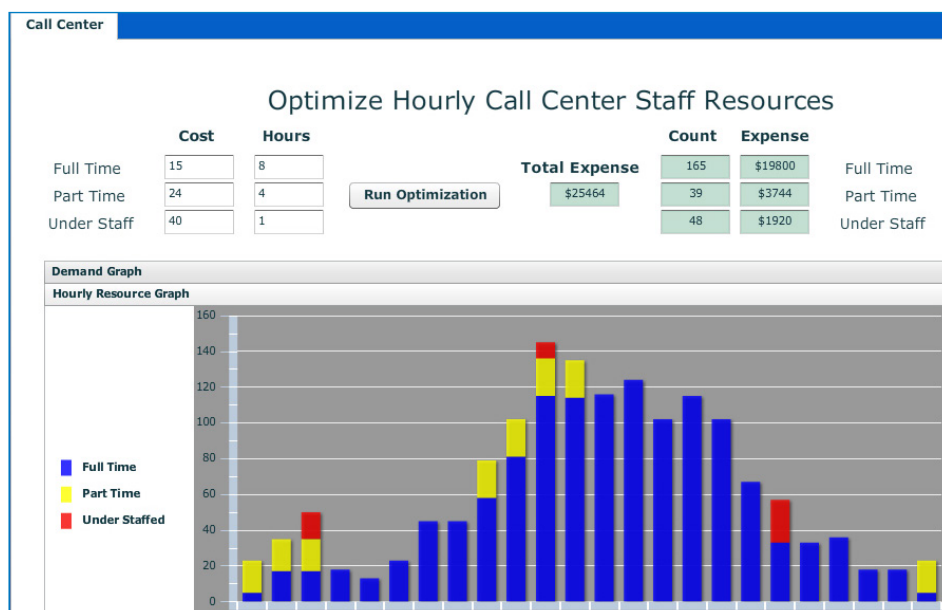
Call Center

Optimize Hourly Call Center Staff Resources

| | Cost | Hours |
|---|---|---|
| Full Time | 15 | 8 |
| Part Time | 24 | 4 |
| Under Staff | 40 | 1 |

Run Optimization

Total Expense
$25464

| Count | Expense | |
|---|---|---|
| 165 | $19800 | Full Time |
| 39 | $3744 | Part Time |
| 48 | $1920 | Under Staff |

Demand Graph

Hourly Resource Graph

Full Time
Part Time
Under Staffed

160
140
120
100
80
60
40
20
0